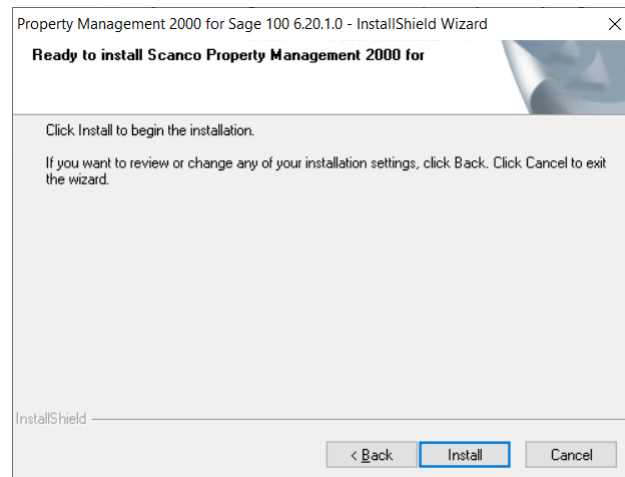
Property Management 2000 for Sage 100 6.20.1.0 - InstallShield Wizard

Ready to install Scanco Property Management 2000 for

Click Install to begin the installation.

If you want to review or change any of your installation settings, click Back. Click Cancel to exit the wizard.

InstallShield

< Back

Install

Cancel